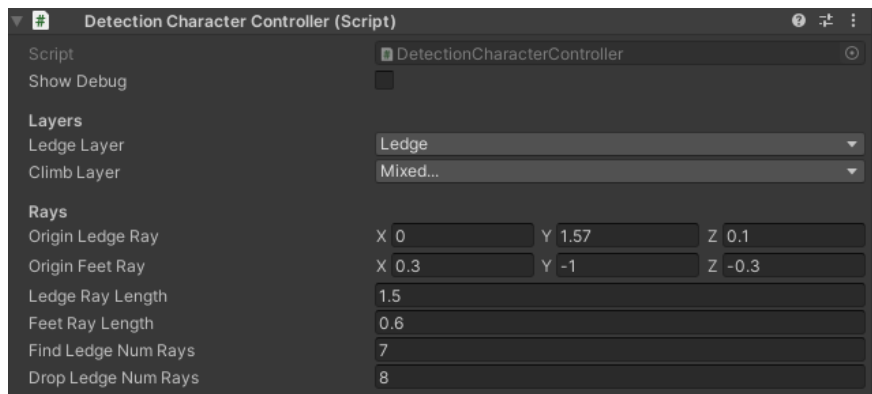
#
Detection Character Controller (Script)

Script DetectionCharacterController
Show Debug

Layers
Ledge Layer Ledge
Climb Layer Mixed...

Rays
Origin Ledge Ray X 0 Y 1.57 Z 0.1
Origin Feet Ray X 0.3 Y -1 Z -0.3
Ledge Ray Length 1.5
Feet Ray Length 0.6
Find Ledge Num Rays 7
Drop Ledge Num Rays 8